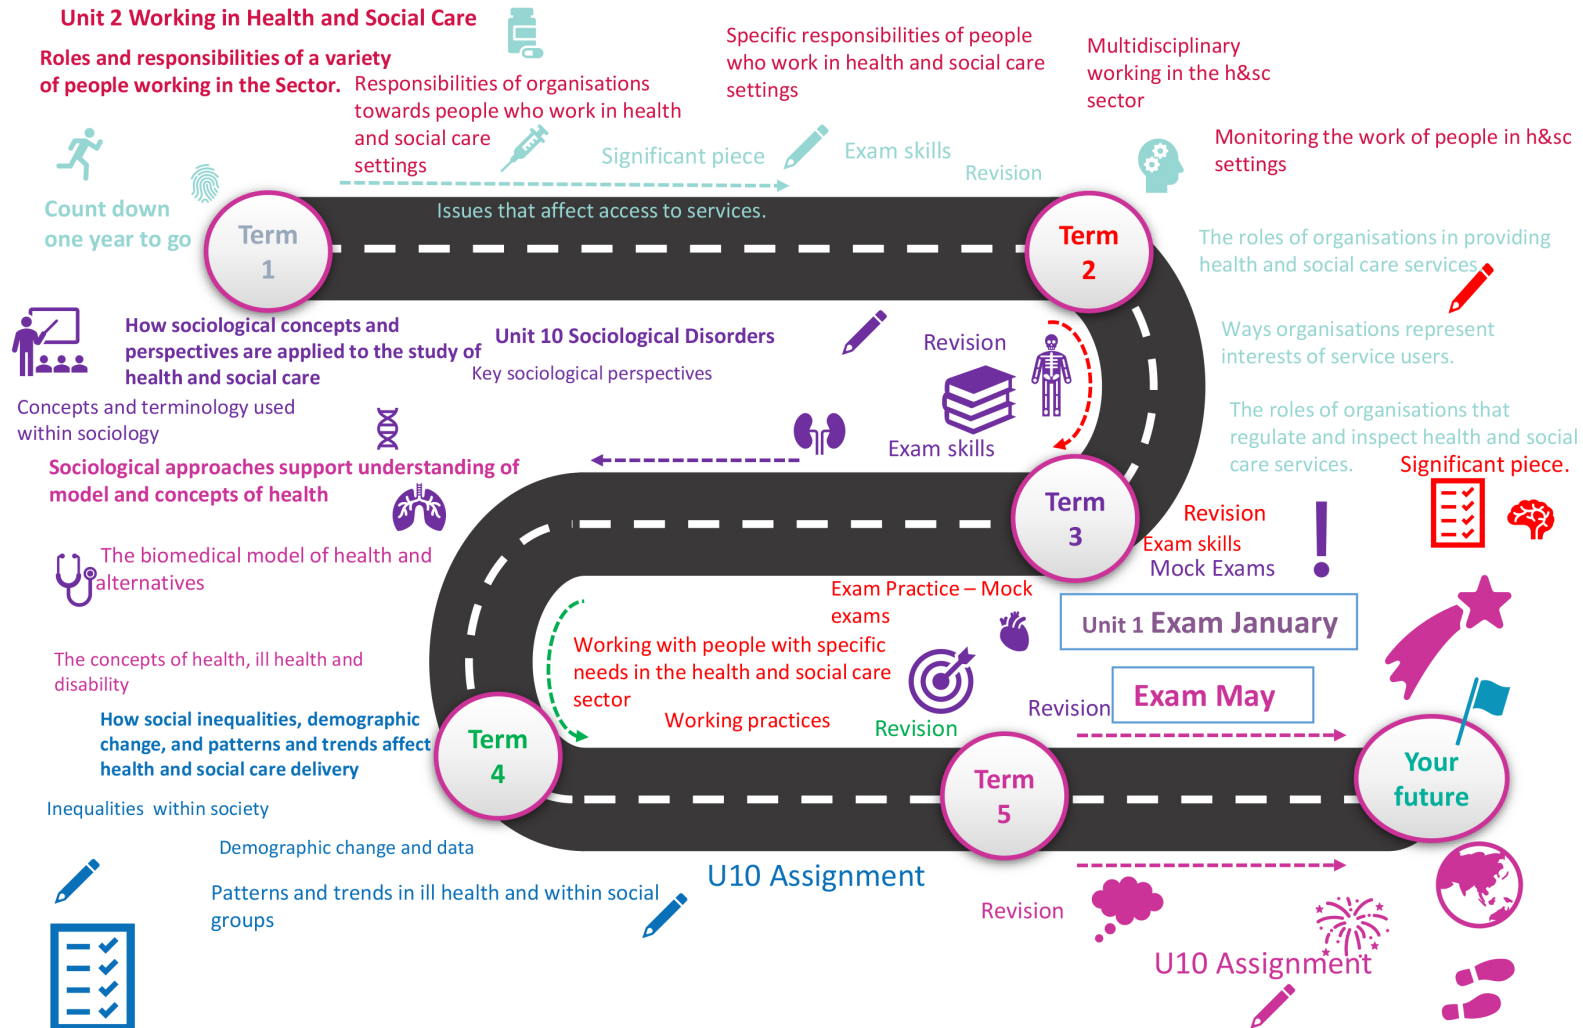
Unit 2 Working in Health and Social Care

Roles and responsibilities of a variety of people working in the Sector.

Responsibilities of organisations towards people who work in health and social care settings

Specific responsibilities of people who work in health and social care settings

Multidisciplinary working in the h&sc sector

Significant piece

Exam skills

Revision

Monitoring the work of people in h&sc settings

Count down one year to go

Term 1

Issues that affect access to services.

Term 2

The roles of organisations in providing health and social care services

How sociological concepts and perspectives are applied to the study of health and social care

Unit 10 Sociological Disorders

Key sociological perspectives

Revision

Ways organisations represent interests of service users.

Concepts and terminology used within sociology

Exam skills

The roles of organisations that regulate and inspect health and social care services.

Significant piece.

Sociological approaches support understanding of model and concepts of health

Term 3

Revision

Exam skills

Mock Exams

The biomedical model of health and alternatives

Exam Practice – Mock exams

Unit 1 Exam January

The concepts of health, ill health and disability

Working with people with specific needs in the health and social care sector

Working practices

Revision

Revision

Exam May

How social inequalities, demographic change, and patterns and trends affect health and social care delivery

Term 4

Term 5

Your future

Inequalities within society

Demographic change and data

U10 Assignment

Patterns and trends in ill health and within social groups

Revision

U10 Assignment